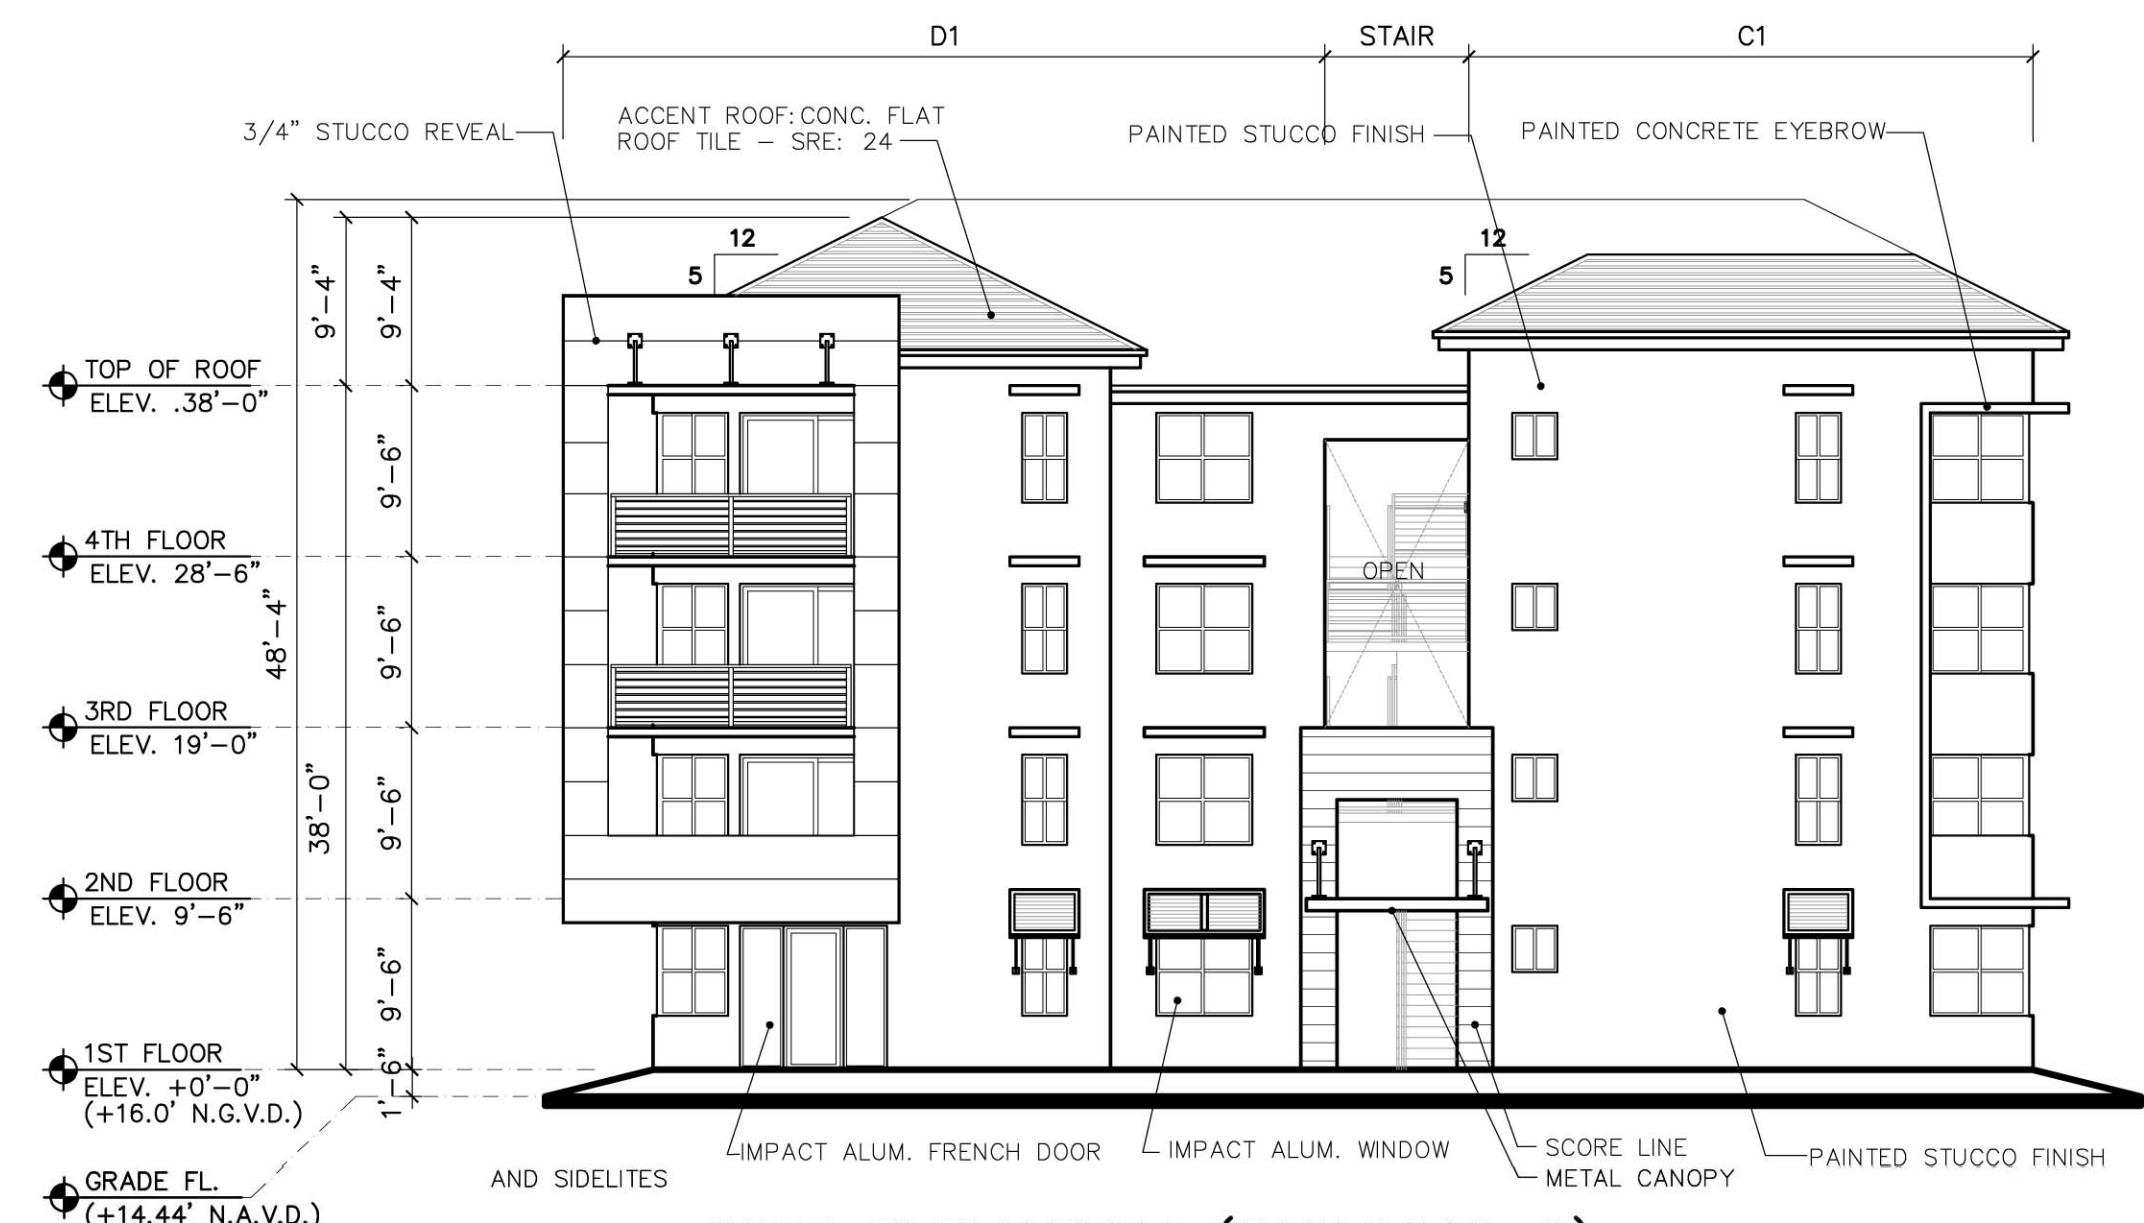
D1

STAIR

C1

3/4" STUCCO REVEAL

ACCENT ROOF: CONC. FLAT ROOF TILE – SRE: 24

PAINTED STUCCO FINISH

PAINTED CONCRETE EYEBROW

12

5

12

5

9'–4"

9'–4"

TOP OF ROOF
ELEV. .38'–0"

9'–6"

4TH FLOOR
ELEV. 28'–6"

48'–4"

9'–6"

OPEN

3RD FLOOR
ELEV. 19'–0"

38'–0"

9'–6"

2ND FLOOR
ELEV. 9'–6"

9'–6"

1ST FLOOR
ELEV. +0'–0"
(+16.0' N.G.V.D.)

1'–6"

GRADE FL.
(+14.44' N.A.V.D.)

IMPACT ALUM. FRENCH DOOR AND SIDELITES

IMPACT ALUM. WINDOW

SCORE LINE

METAL CANOPY

PAINTED STUCCO FINISH

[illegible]